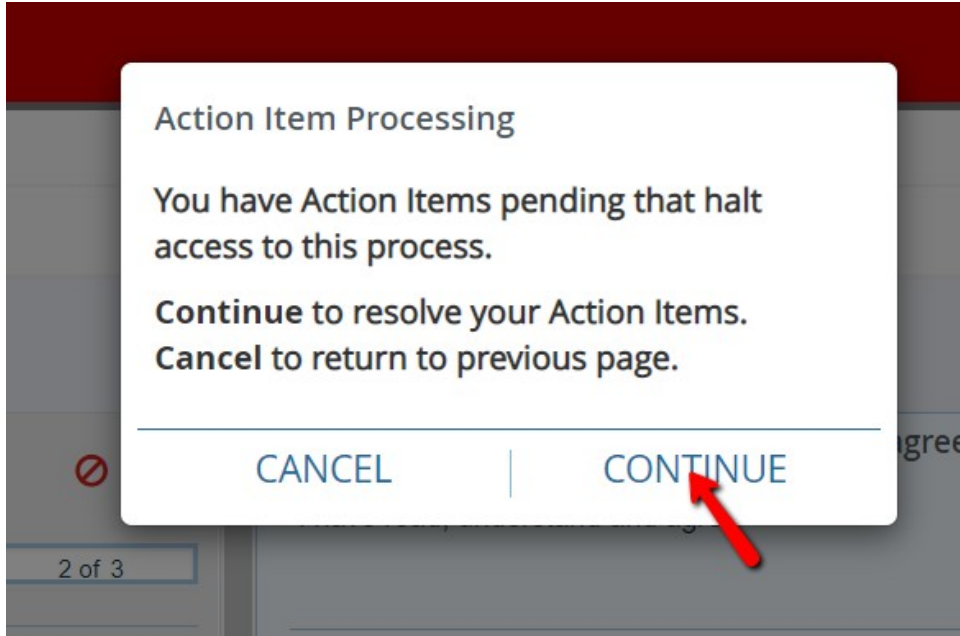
Action Item Processing

You have Action Items pending that halt access to this process.

**Continue** to resolve your Action Items.
**Cancel** to return to previous page.

CANCEL

CONTINUE

agree

I have read, understand and ag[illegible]

2 of 3